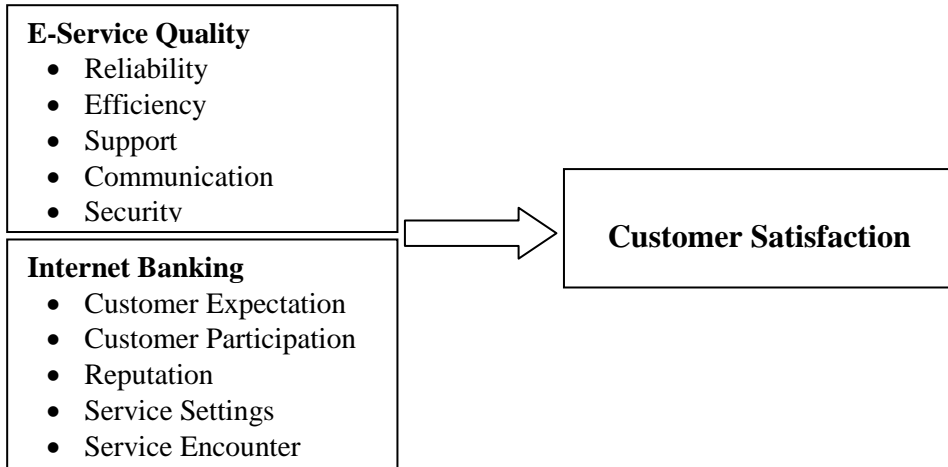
**E-Service Quality**
- Reliability
- Efficiency
- Support
- Communication
- Security

**Internet Banking**
- Customer Expectation
- Customer Participation
- Reputation
- Service Settings
- Service Encounter

**Customer Satisfaction**